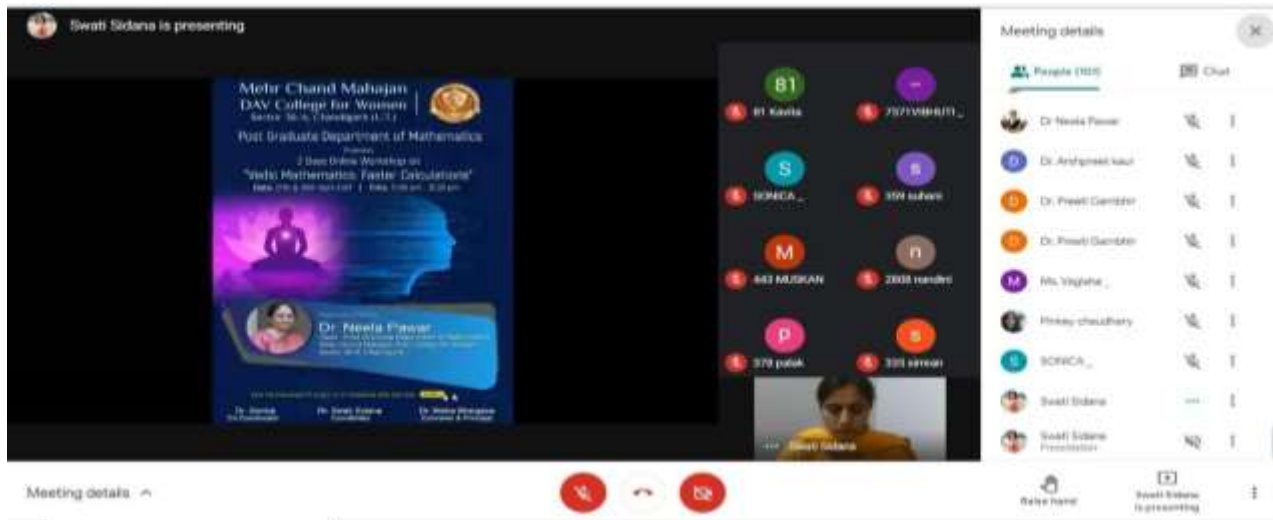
Swati Sidana is presenting

Mehr Chand Mahajan DAV College for Women
Sector 36-A, Chandigarh (U.T.)

Post Graduate Department of Mathematics

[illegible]

2 Days Online Workshop on
"Vedic Mathematics: Faster Calculations"
Date: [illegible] | Time: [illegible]

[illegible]
Dr. Neela Pawar
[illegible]

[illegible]

Dr. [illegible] | Dr. Swati Sidana | Dr. Nisha Bhargava
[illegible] | Coordinator | Convener & Principal

81
81 Kavita

7371VIBHUTI_

S
SONICA_

S
359 suhani

M
443 MUSKAN

n
2008 nandini

P
379 palak

S
335 simran

Swati Sidana

Meeting details

People (103)

Chat

Dr Neela Pawar

Dr. Arshpreet kaur

Dr. Preeti Gambhir

Dr. Preeti Gambhir

Ms. Vaishali_

Pinkey chaudhary

SONICA_

Swati Sidana

Swati Sidana
Presentation

Meeting details ^

Raise hand

Swati Sidana is presenting